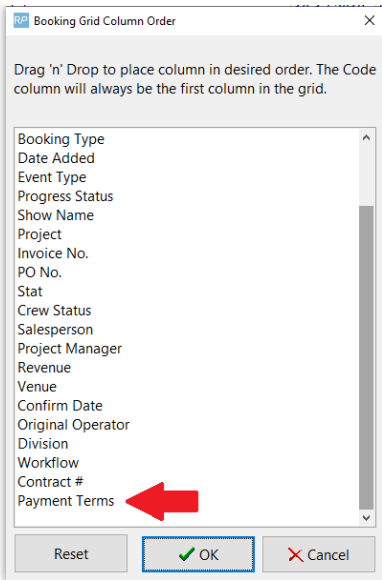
RP Booking Grid Column Order

Drag 'n' Drop to place column in desired order. The Code column will always be the first column in the grid.

Booking Type
Date Added
Event Type
Progress Status
Show Name
Project
Invoice No.
PO No.
Stat
Crew Status
Salesperson
Project Manager
Revenue
Venue
Confirm Date
Original Operator
Division
Workflow
Contract #
Payment Terms

Reset
OK
Cancel